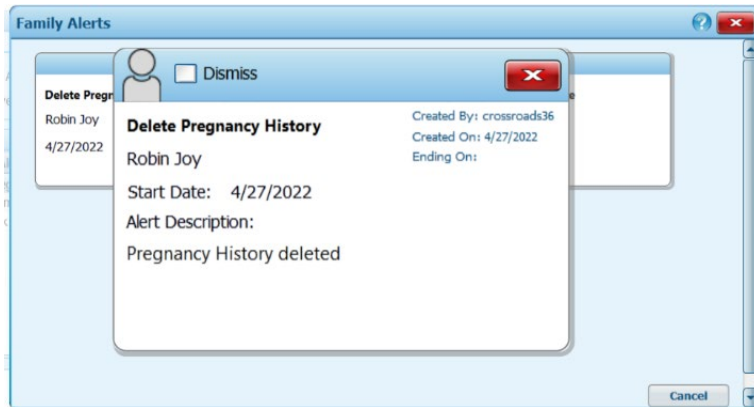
Family Alerts

Delete Pregn
Robin Joy
4/27/2022

Dismiss

Delete Pregnancy History
Robin Joy
Start Date: 4/27/2022
Alert Description:
Pregnancy History deleted

Created By: crossroads36
Created On: 4/27/2022
Ending On:

Cancel